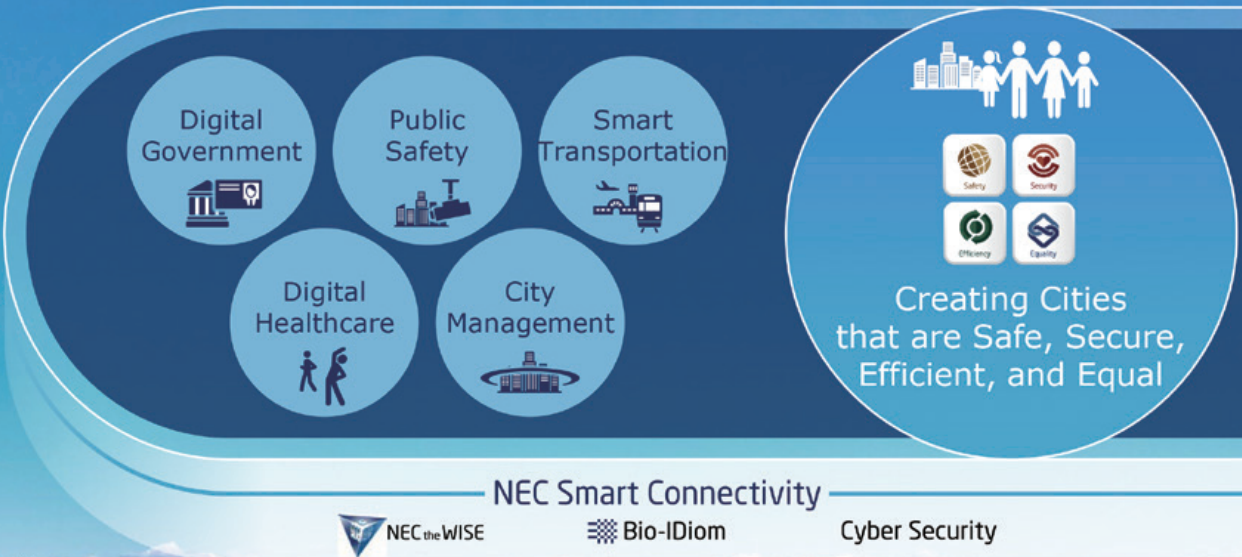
Digital Government

Public Safety

Smart Transportation

Digital Healthcare

City Management

Safety
Security
Efficiency
Equality

Creating Cities that are Safe, Secure, Efficient, and Equal

NEC Smart Connectivity

NEC the WISE
Bio-IDiom
Cyber Security